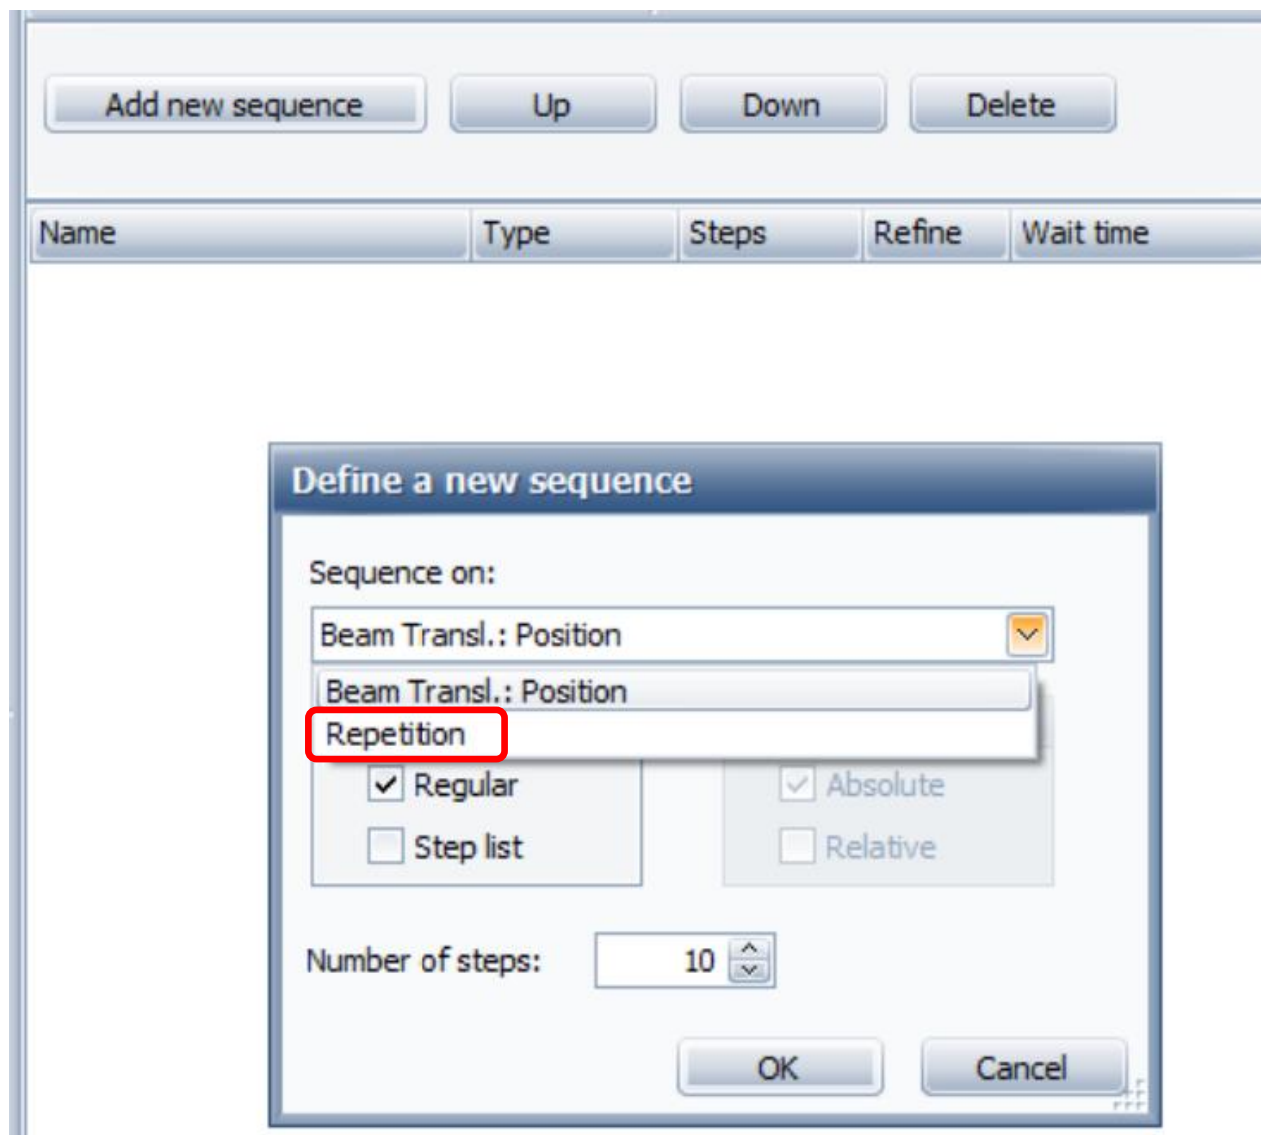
Add new sequence Up Down Delete

| Name | Type | Steps | Refine | Wait time |
|---|---|---|---|---|

Define a new sequence

Sequence on:

Beam Transl.: Position

Beam Transl.: Position
Repetition

Regular
Step list

Absolute
Relative

Number of steps: 10

OK Cancel